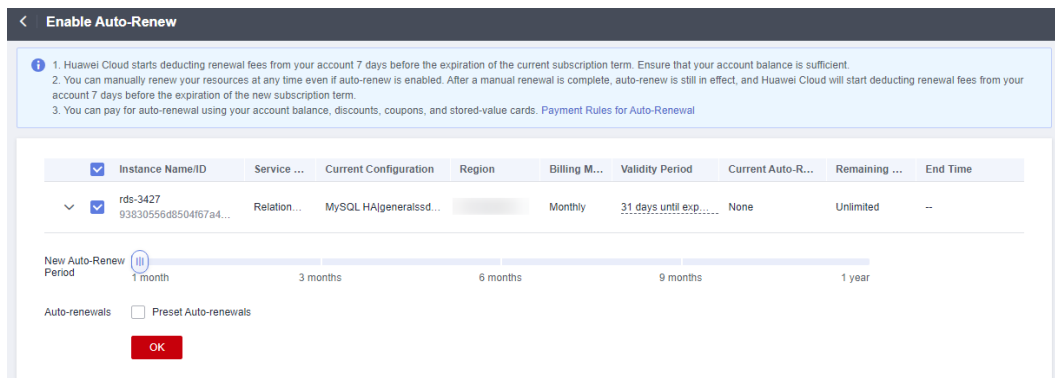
< Enable Auto-Renew

1. Huawei Cloud starts deducting renewal fees from your account 7 days before the expiration of the current subscription term. Ensure that your account balance is sufficient.
2. You can manually renew your resources at any time even if auto-renew is enabled. After a manual renewal is complete, auto-renew is still in effect, and Huawei Cloud will start deducting renewal fees from your account 7 days before the expiration of the new subscription term.
3. You can pay for auto-renewal using your account balance, discounts, coupons, and stored-value cards. Payment Rules for Auto-Renewal

| | Instance Name/ID | Service ... | Current Configuration | Region | Billing M... | Validity Period | Current Auto-R... | Remaining ... | End Time |
|---|---|---|---|---|---|---|---|---|---|
| | rds-3427 93830556d8504f67a4... | Relation... | MySQL HA\|generalssd... | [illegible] | Monthly | 31 days until exp... | None | Unlimited | -- |

New Auto-Renew Period
1 month 3 months 6 months 9 months 1 year

Auto-renewals Preset Auto-renewals

OK